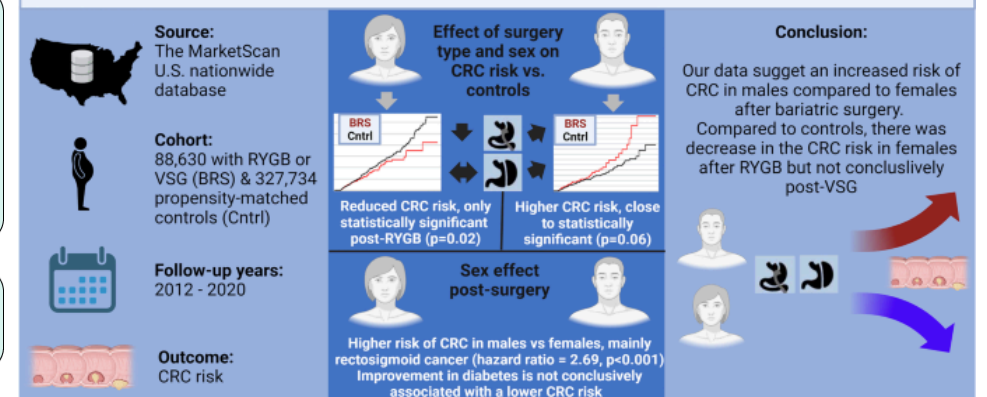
Source:
The MarketScan U.S. nationwide database

Cohort:
88,630 with RYGB or VSG (BRS) & 327,734 propensity-matched controls (Cntrl)

Follow-up years:
2012 - 2020

Outcome:
CRC risk

Effect of surgery type and sex on CRC risk vs. controls

BRS
Cntrl

BRS
Cntrl

Reduced CRC risk, only statistically significant post-RYGB (p=0.02)

Higher CRC risk, close to statistically significant (p=0.06)

Sex effect post-surgery

Higher risk of CRC in males vs females, mainly rectosigmoid cancer (hazard ratio = 2.69, p<0.001)
Improvement in diabetes is not conclusively associated with a lower CRC risk

Conclusion:

Our data sugget an increased risk of CRC in males compared to females after bariatric surgery.
Compared to controls, there was decrease in the CRC risk in females after RYGB but not concluslively post-VSG